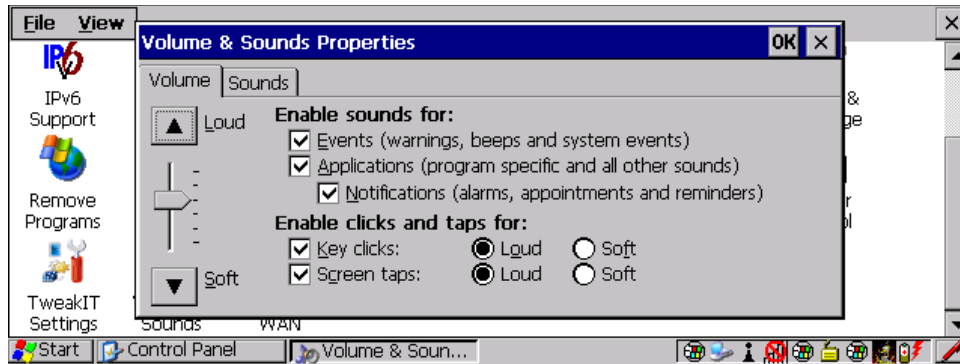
File View

IPv6 Support

Remove Programs

TweakIT Settings

Sounds

WAN

&
ge

r
ol

Volume & Sounds Properties

OK ×

Volume | Sounds

▲ Loud

▼ Soft

Enable sounds for:

☑ Events (warnings, beeps and system events)

☑ Applications (program specific and all other sounds)

☑ Notifications (alarms, appointments and reminders)

Enable clicks and taps for:

☑ Key clicks: ◉ Loud ○ Soft

☑ Screen taps: ◉ Loud ○ Soft

Start | Control Panel | Volume & Soun...